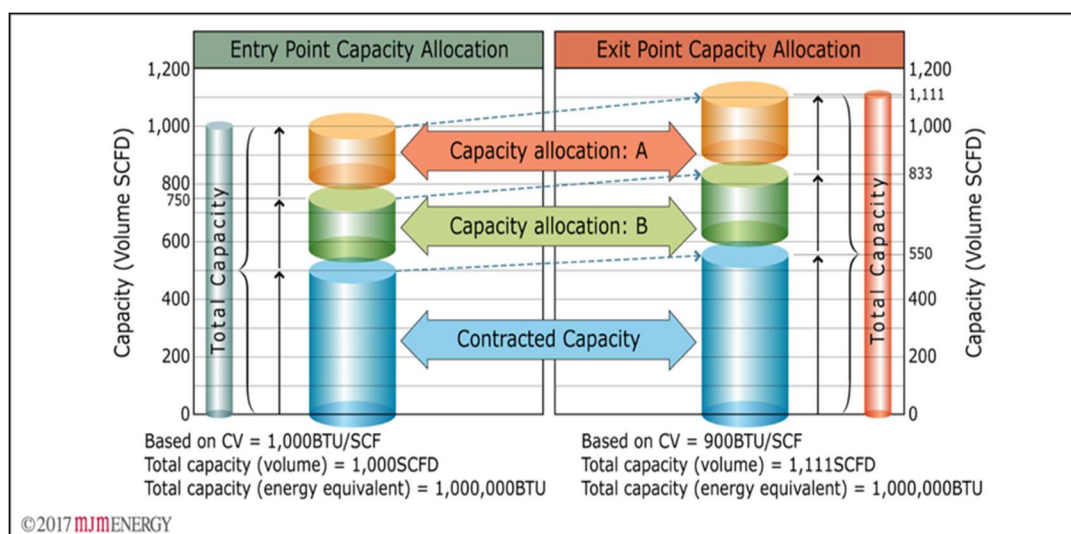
Entry Point Capacity Allocation

Exit Point Capacity Allocation

1,200
1,000
800
750
600
400
200
0

Capacity (Volume SCFD)

Total Capacity

Capacity allocation: A

Capacity allocation: B

Contracted Capacity

1,200
1,111
1,000
833
550
400
200
0

Total Capacity

Capacity (Volume SCFD)

Based on CV = 1,000BTU/SCF
Total capacity (volume) = 1,000SCFD
Total capacity (energy equivalent) = 1,000,000BTU

Based on CV = 900BTU/SCF
Total capacity (volume) = 1,111SCFD
Total capacity (energy equivalent) = 1,000,000BTU

©2017 MJMENERGY